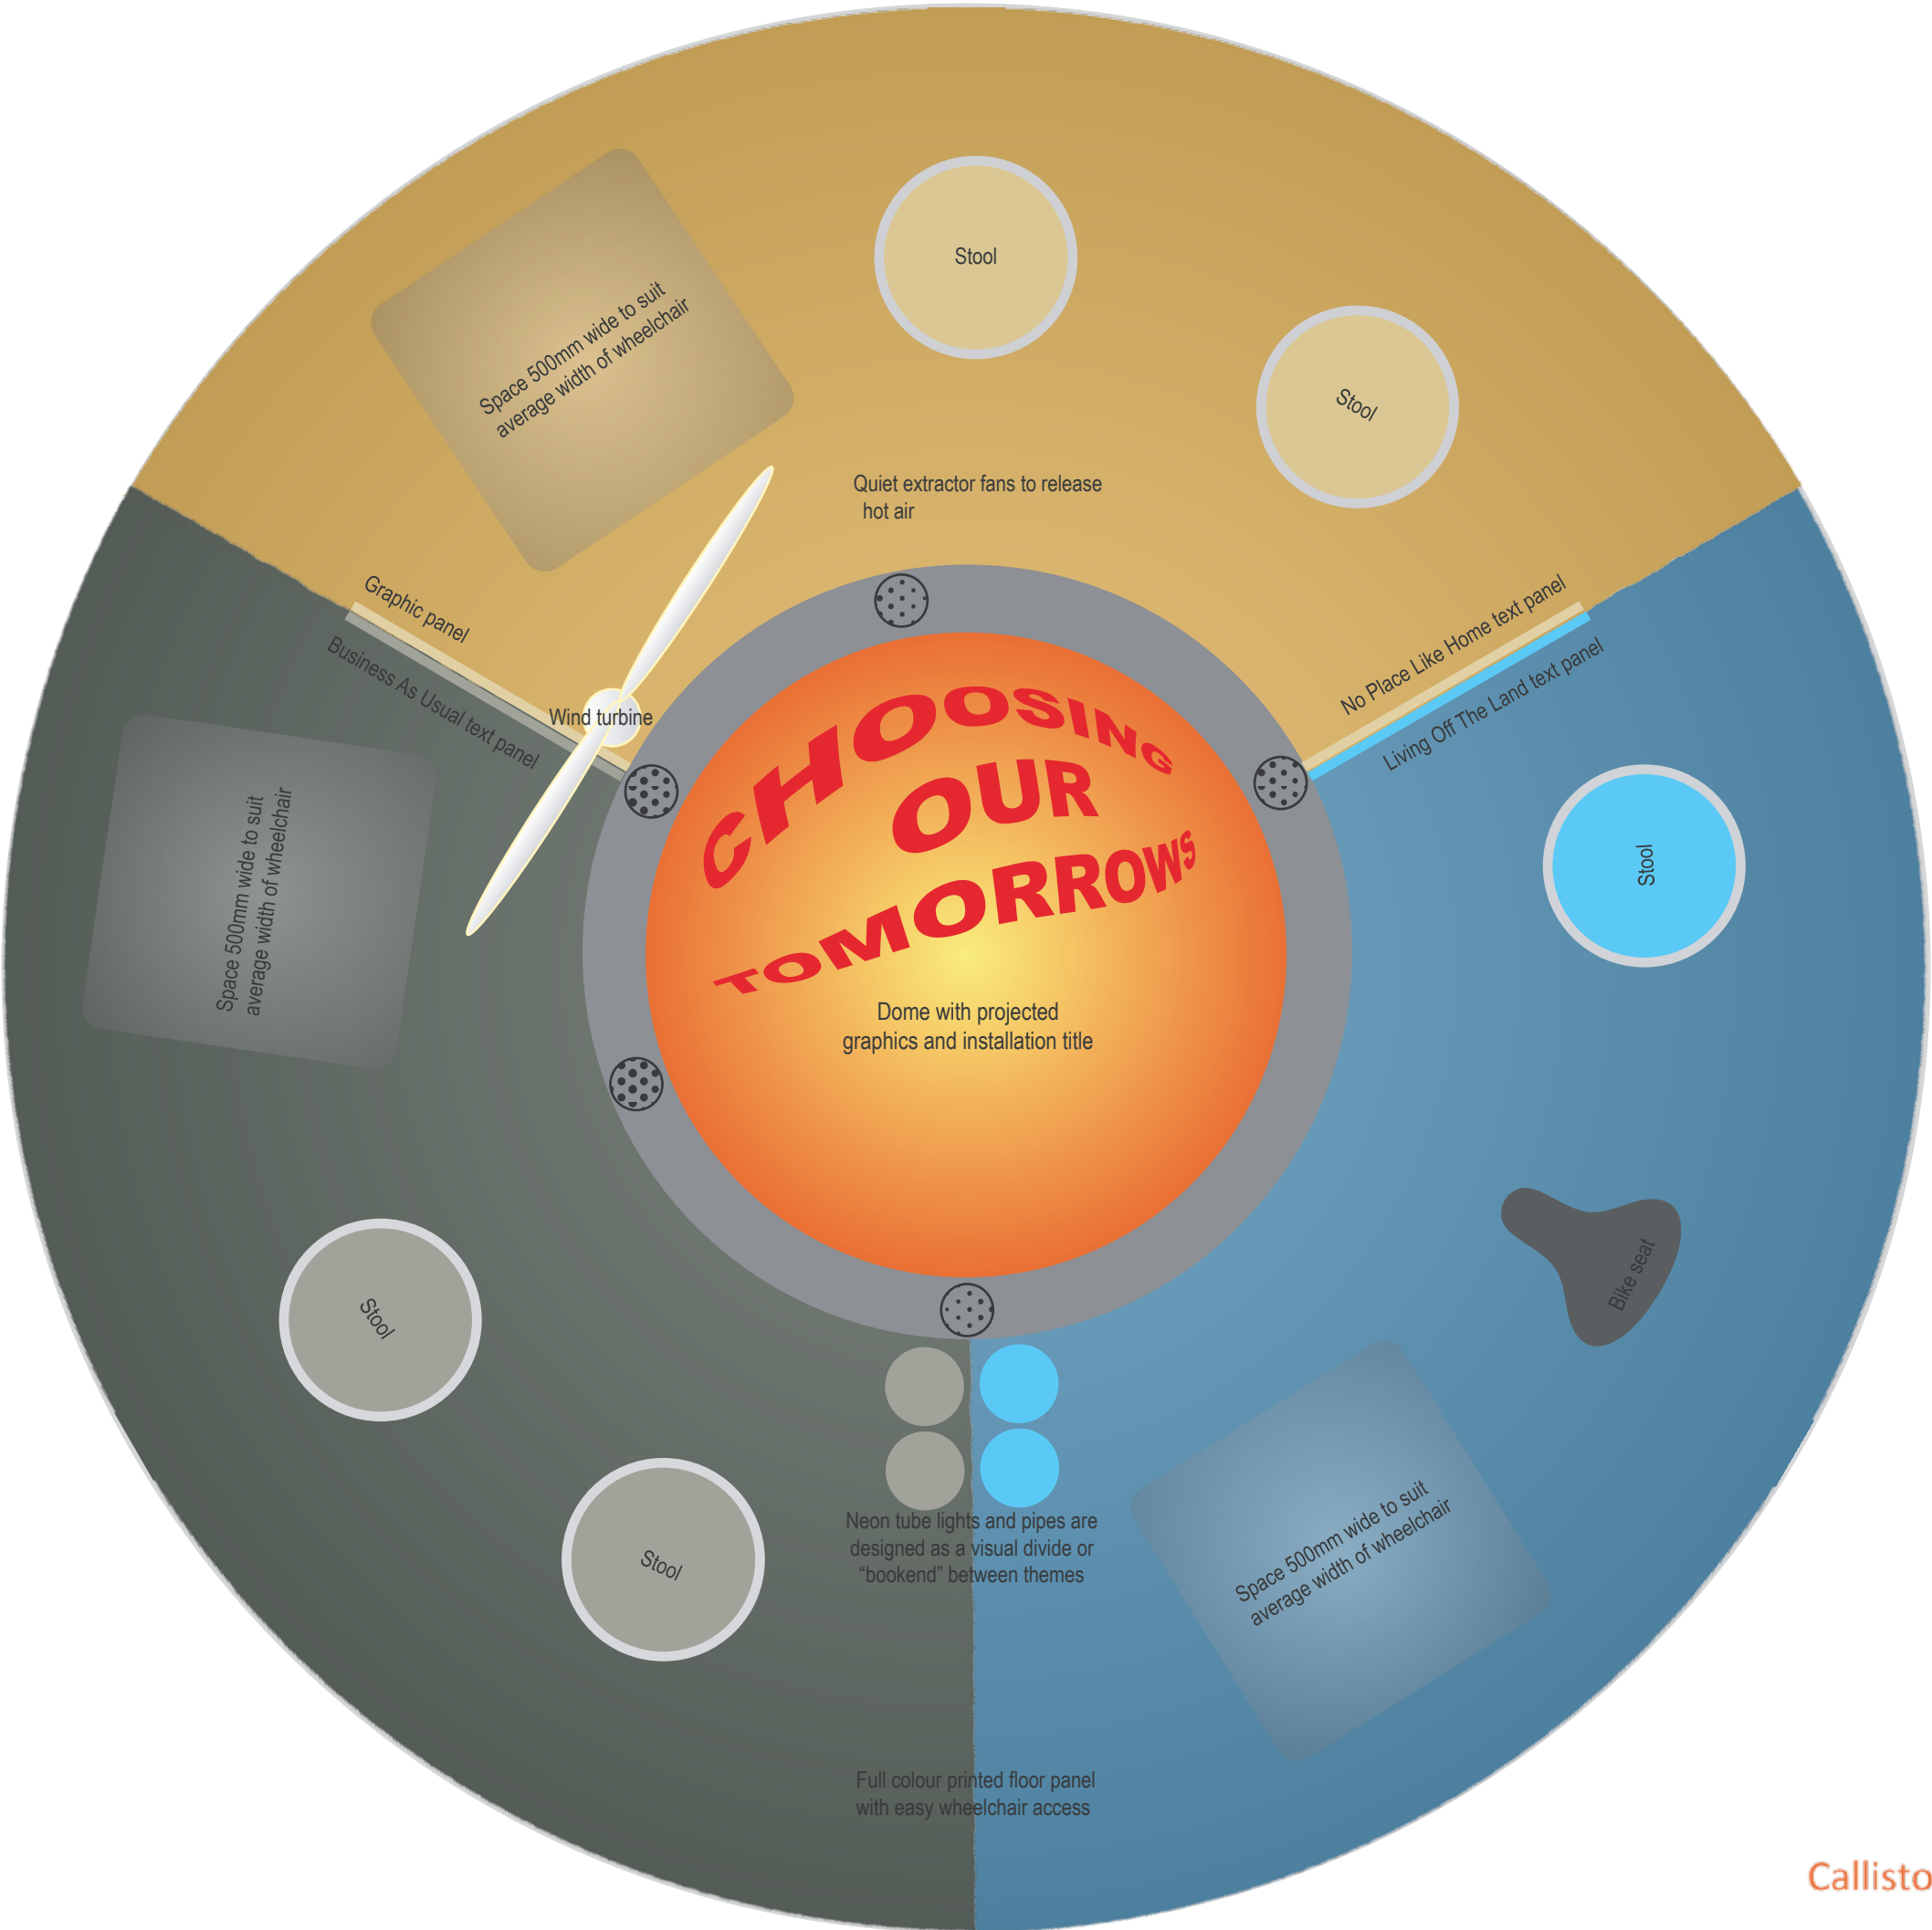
Stool

Space 500mm wide to suit average width of wheelchair

Stool

Quiet extractor fans to release hot air

Graphic panel

Business As Usual text panel

Wind turbine

No Place Like Home text panel

Living Off The Land text panel

CHOOSING OUR TOMORROWS

Stool

Space 500mm wide to suit average width of wheelchair

Dome with projected graphics and installation title

Bike seat

Stool

Stool

Neon tube lights and pipes are designed as a visual divide or "bookend" between themes

Space 500mm wide to suit average width of wheelchair

Full colour printed floor panel with easy wheelchair access

Callisto